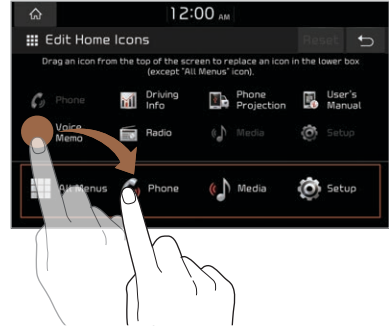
12:00 AM

Edit Home Icons

Reset

Drag an icon from the top of the screen to replace an icon in the lower box (except "All Menus" icon).

Phone

Driving Info

Phone Projection

User's Manual

Voice Memo

Radio

Media

Setup

All Menus

Phone

Media

Setup